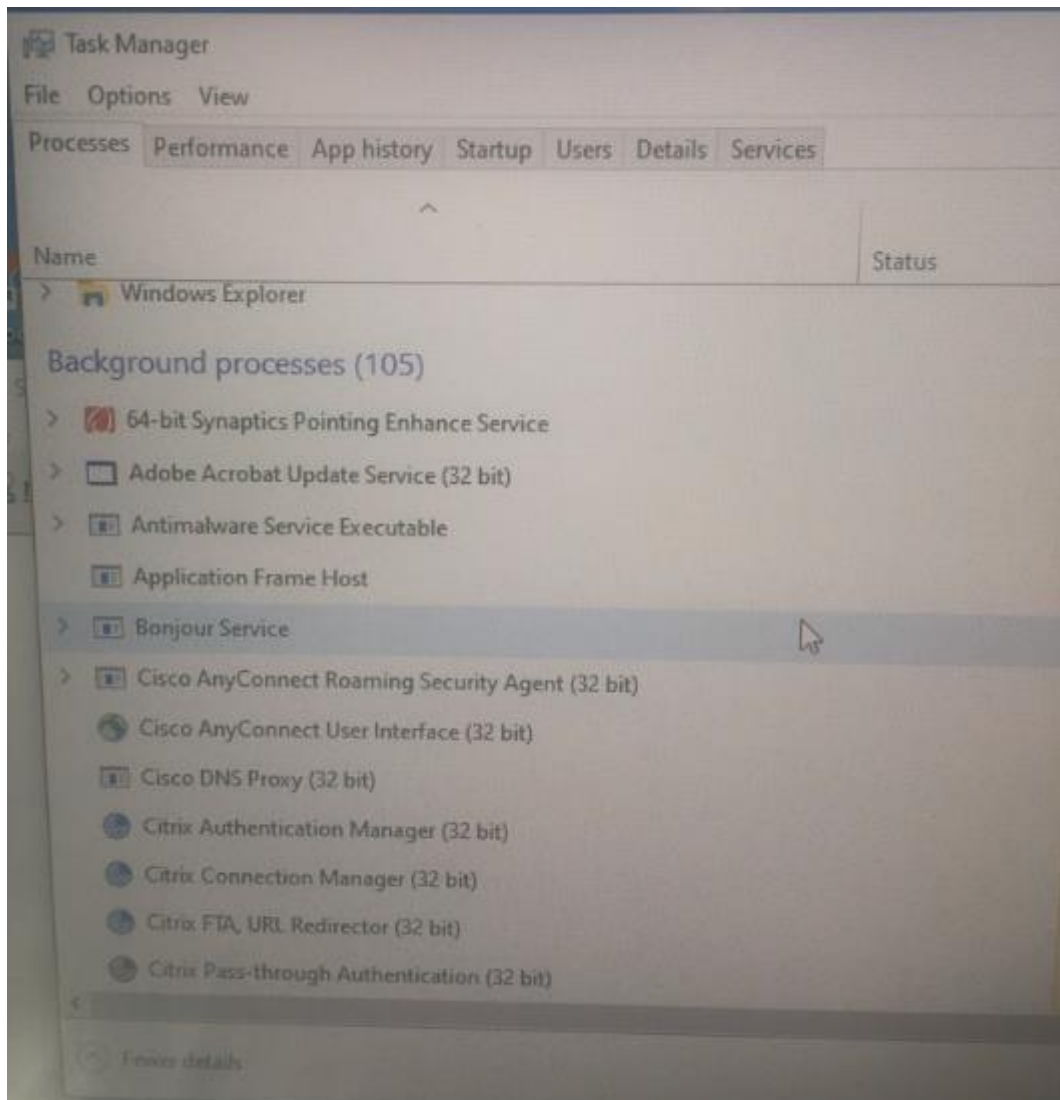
Task Manager

File Options View

Processes Performance App history Startup Users Details Services

Name

Status

Windows Explorer

Background processes (105)

64-bit Synaptics Pointing Enhance Service

Adobe Acrobat Update Service (32 bit)

Antimalware Service Executable

Application Frame Host

Bonjour Service

Cisco AnyConnect Roaming Security Agent (32 bit)

Cisco AnyConnect User Interface (32 bit)

Cisco DNS Proxy (32 bit)

Citrix Authentication Manager (32 bit)

Citrix Connection Manager (32 bit)

Citrix FTA, URL Redirector (32 bit)

Citrix Pass-through Authentication (32 bit)

Fewer details